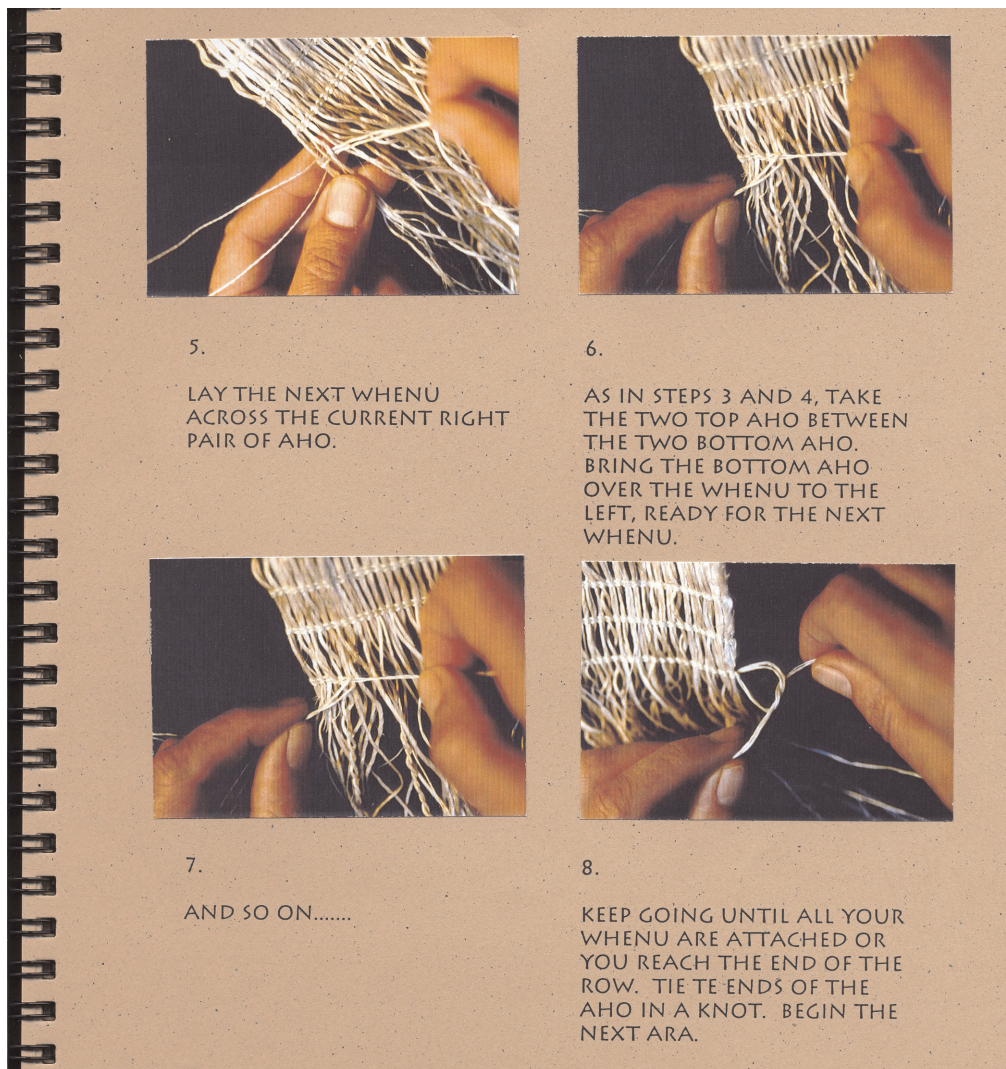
5.

LAY THE NEXT WHENU ACROSS THE CURRENT RIGHT PAIR OF AHO.

6.

AS IN STEPS 3 AND 4, TAKE THE TWO TOP AHO BETWEEN THE TWO BOTTOM AHO. BRING THE BOTTOM AHO OVER THE WHENU TO THE LEFT, READY FOR THE NEXT WHENU.

7.

AND SO ON.......

8.

KEEP GOING UNTIL ALL YOUR WHENU ARE ATTACHED OR YOU REACH THE END OF THE ROW. TIE TE ENDS OF THE AHO IN A KNOT. BEGIN THE NEXT ARA.